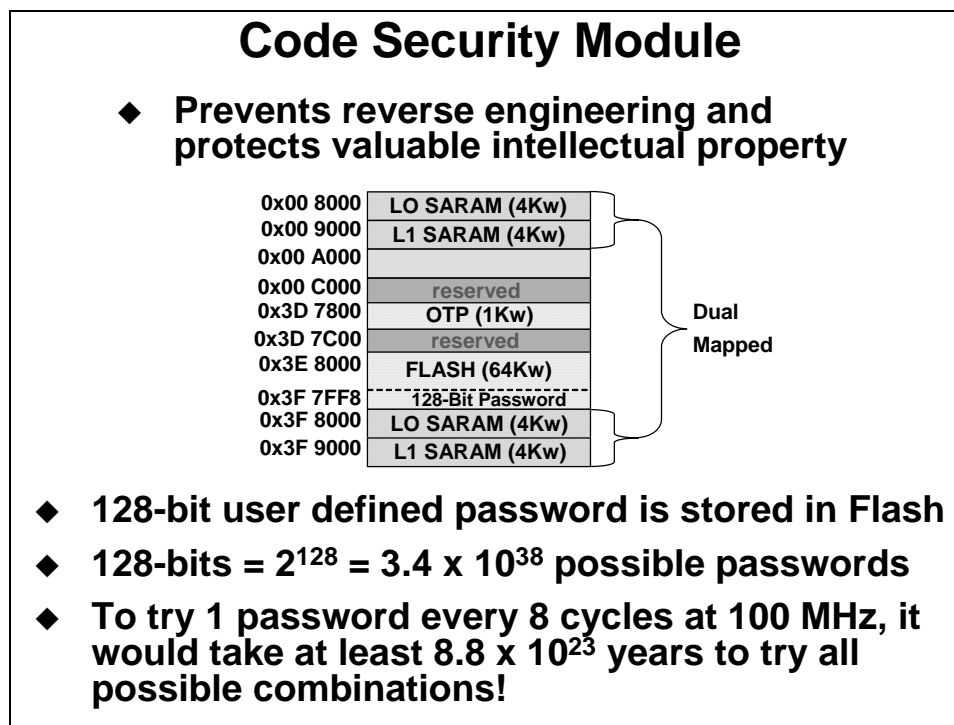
Code Security Module

◆ Prevents reverse engineering and protects valuable intellectual property

| | |
|---|---|
| 0x00 8000 | LO SARAM (4Kw) |
| 0x00 9000 | L1 SARAM (4Kw) |
| 0x00 A000 | |
| 0x00 C000 | reserved |
| 0x3D 7800 | OTP (1Kw) |
| 0x3D 7C00 | reserved |
| 0x3E 8000 | FLASH (64Kw) |
| 0x3F 7FF8 | 128-Bit Password |
| 0x3F 8000 | LO SARAM (4Kw) |
| 0x3F 9000 | L1 SARAM (4Kw) |

Dual Mapped

◆ 128-bit user defined password is stored in Flash

◆ 128-bits = $2^{128}$ = 3.4 x $10^{38}$ possible passwords

◆ To try 1 password every 8 cycles at 100 MHz, it would take at least 8.8 x $10^{23}$ years to try all possible combinations!